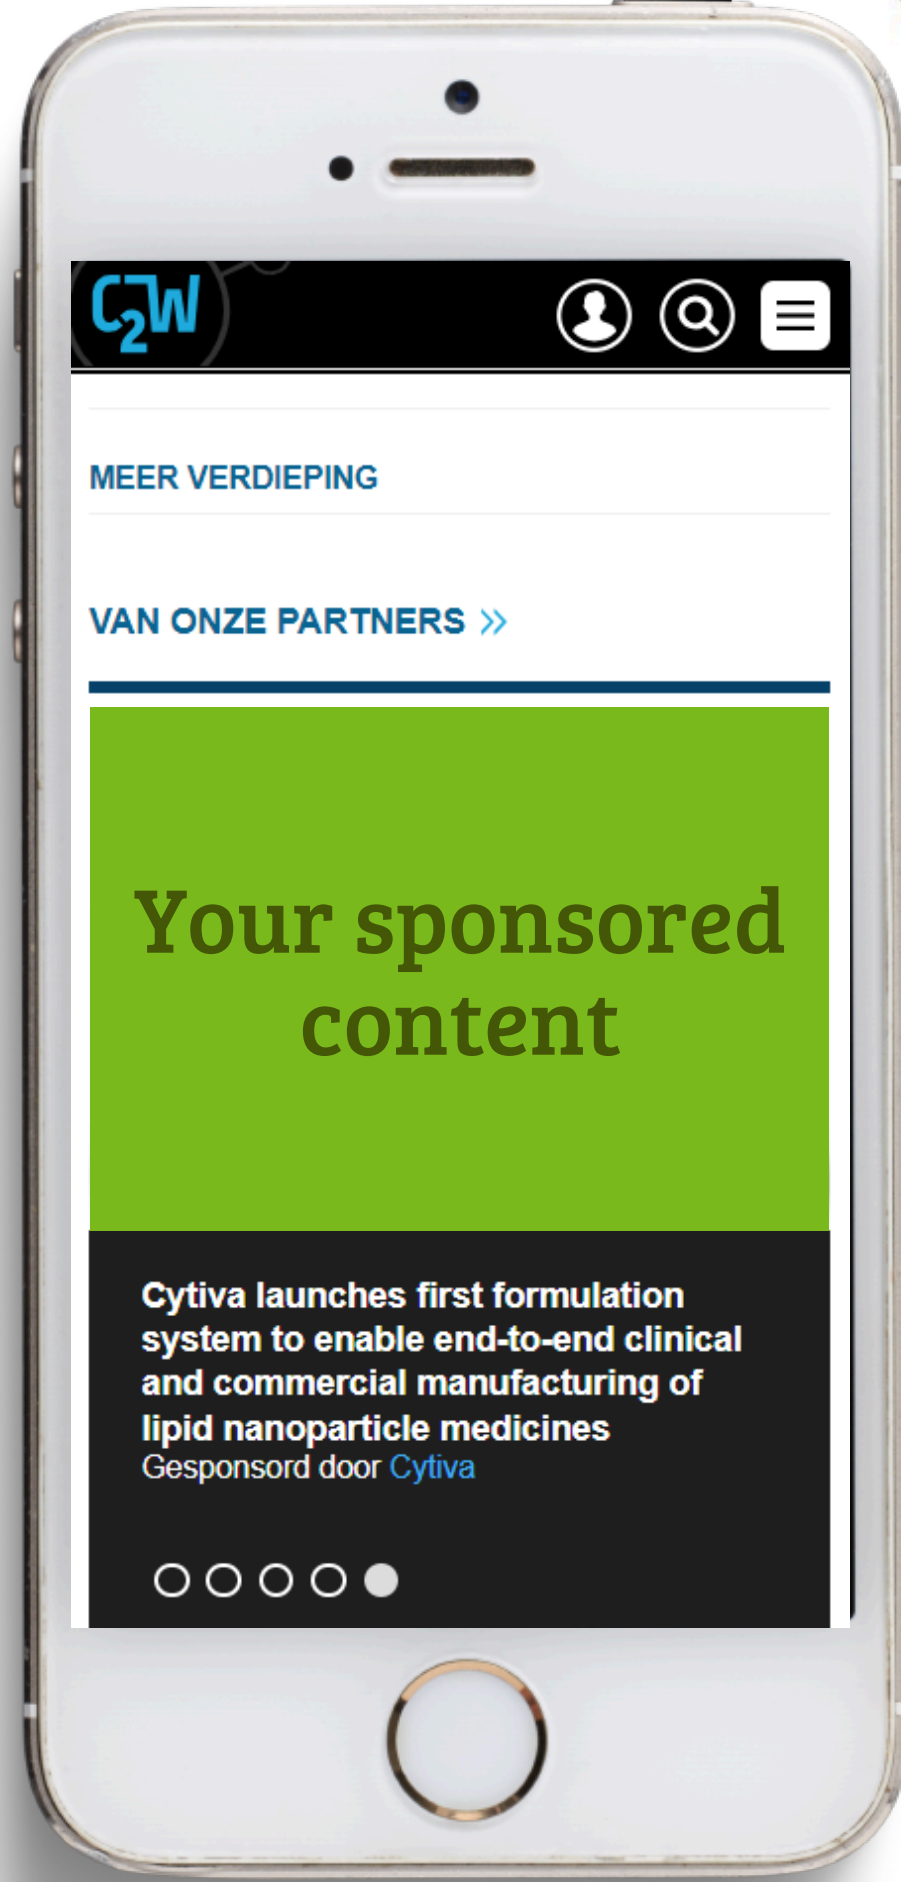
C2W

MEER VERDIEPING

VAN ONZE PARTNERS »

Your sponsored content

Cytiva launches first formulation system to enable end-to-end clinical and commercial manufacturing of lipid nanoparticle medicines
Gesponsord door Cytiva